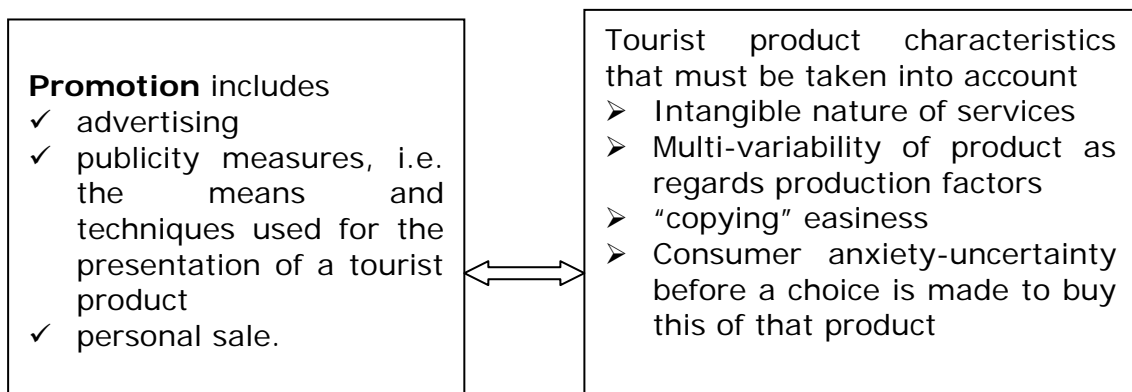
**Promotion** includes

✓ advertising
✓ publicity measures, i.e. the means and techniques used for the presentation of a tourist product
✓ personal sale.

Tourist product characteristics that must be taken into account

➢ Intangible nature of services
➢ Multi-variability of product as regards production factors
➢ "copying" easiness
➢ Consumer anxiety-uncertainty before a choice is made to buy this of that product